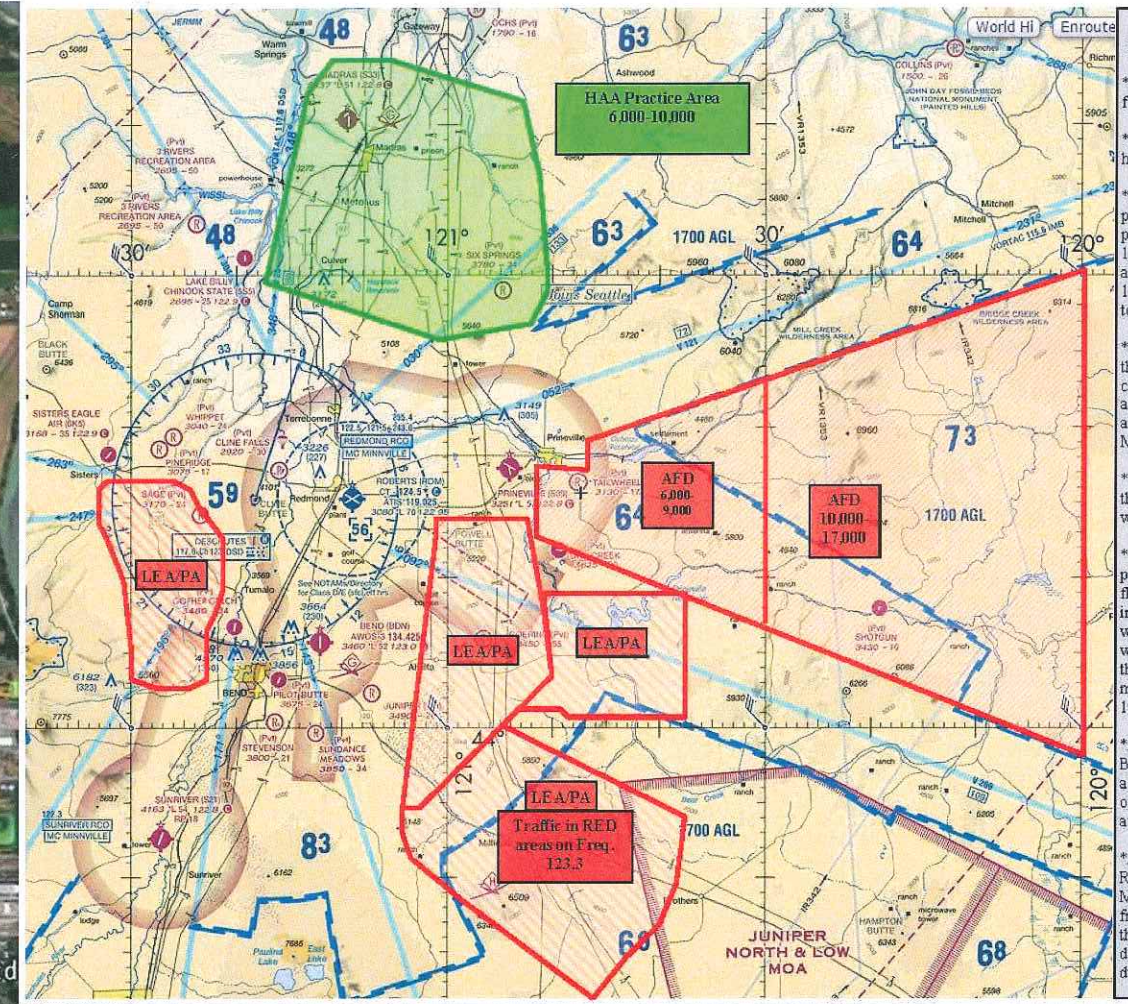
World Hi
Enroute

HAA Practice Area
6,000-10,000

AFD
6,000-
9,000

AFD
10,000-
17,000

LEA/PA

LEA/PA

LEA/PA

LEA/PA

Traffic in RED
areas on Freq.
123.3

48
63
63
64
59
73
83
66
68
48

1700 AGL
1700 AGL
1700 AGL

121°
120°
120°
30'
30'

JUNIPER
NORTH & LOW
MOA

Warm Springs
MADRAS (S33)
Madras
Metolius
Culver
SIX SPRINGS
Ashwood
COLLINS (Pvt)
JOHN DAY FOSSIL BEDS NATIONAL MONUMENT (PAINTED HILLS)
Mitchell
3 RIVERS RECREATION AREA
LAKE BILLY CHINOOK STATE (S55)
Camp Sherman
BLACK BUTTE
SISTERS EAGLE AIR (6K5)
Sisters
WHIPPET
CLINE FALLS
PINERIDGE
Terrebonne
REDMOND RCO
MC MINNVILLE
ROBERTS (RDM)
Redmond
Prineville
PRINEVILLE (S39)
TAILWHEEL
POWELL BUTTE
SAGE (Pvt)
DESCHUTES
Tumalo
BEND (BDN)
BEND
PILOT BUTTE
STEVENSON
SUNDANCE MEADOWS
SUNRIVER (S21)
SUNRIVER RCO
MC MINNVILLE
Sunriver
SHOTGUN
MILL CREEK WILDERNESS AREA
BRIDGE CREEK WILDERNESS AREA
HAMPTON BUTTE
Paulina Lake
East Lake
Brothers
Seattle